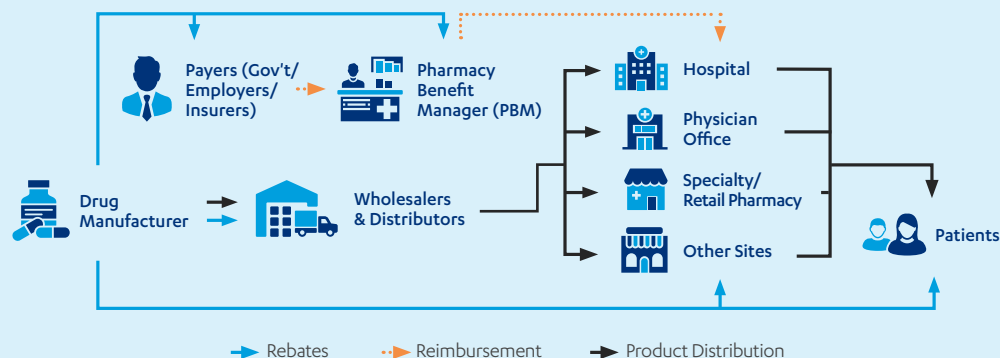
Payers (Gov't/ Employers/ Insurers)

Pharmacy Benefit Manager (PBM)

Hospital

Physician Office

Drug Manufacturer

Wholesalers & Distributors

Specialty/ Retail Pharmacy

Patients

Other Sites

Rebates

Reimbursement

Product Distribution